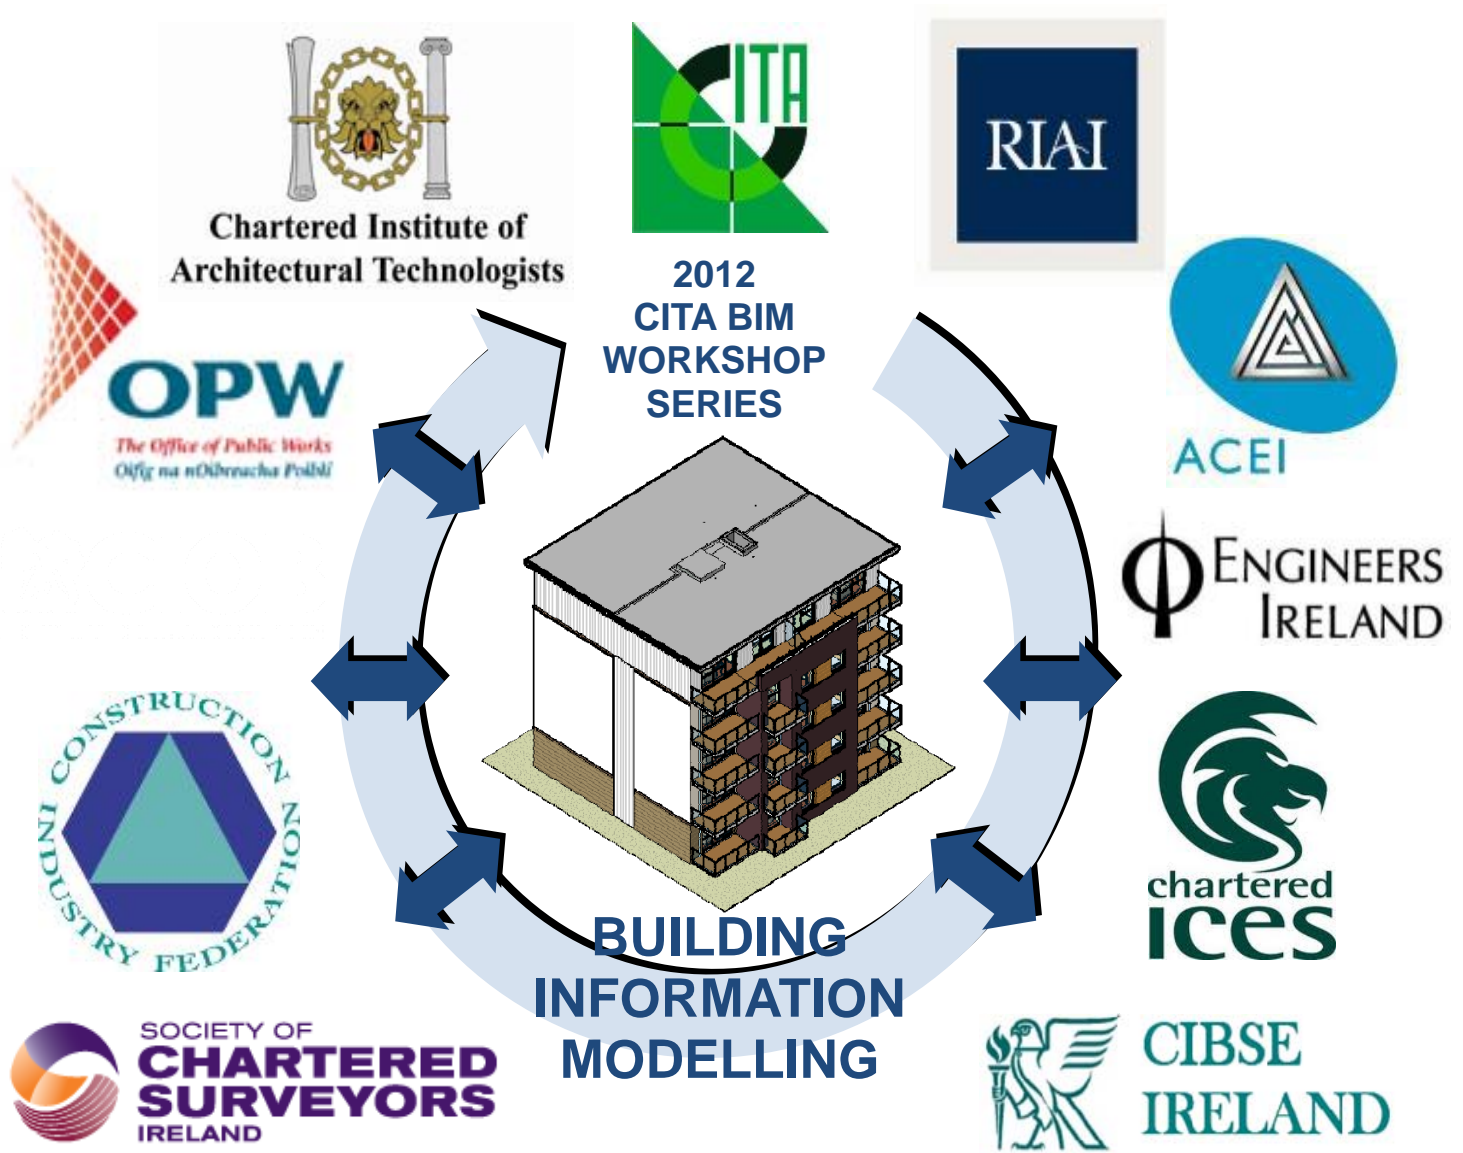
Chartered Institute of Architectural Technologists

CITA

RIAI

2012
CITA BIM
WORKSHOP
SERIES

OPW
The Office of Public Works
Oifig na nOibreacha Poiblí

ACEI

ENGINEERS IRELAND

CONSTRUCTION INDUSTRY FEDERATION

chartered
ices

BUILDING
INFORMATION
MODELLING

SOCIETY OF
CHARTERED
SURVEYORS
IRELAND

CIBSE
IRELAND